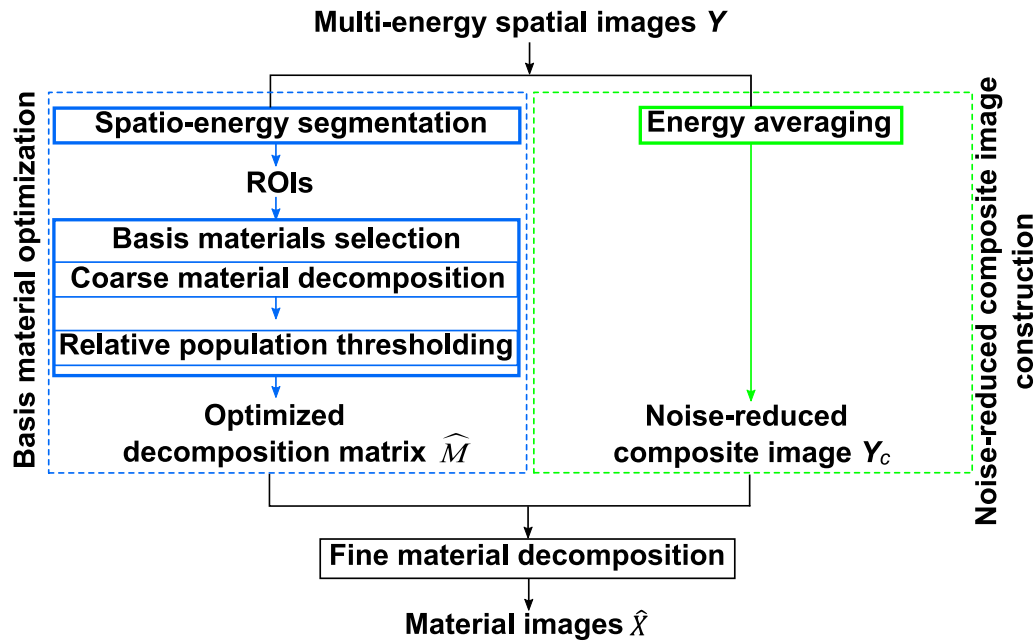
Multi-energy spatial images $\boldsymbol{Y}$

Basis material optimization

Spatio-energy segmentation

ROIs

Basis materials selection

Coarse material decomposition

Relative population thresholding

Optimized decomposition matrix $\widehat{M}$

Noise-reduced composite image construction

Energy averaging

Noise-reduced composite image $\boldsymbol{Y_c}$

Fine material decomposition

Material images $\hat{X}$